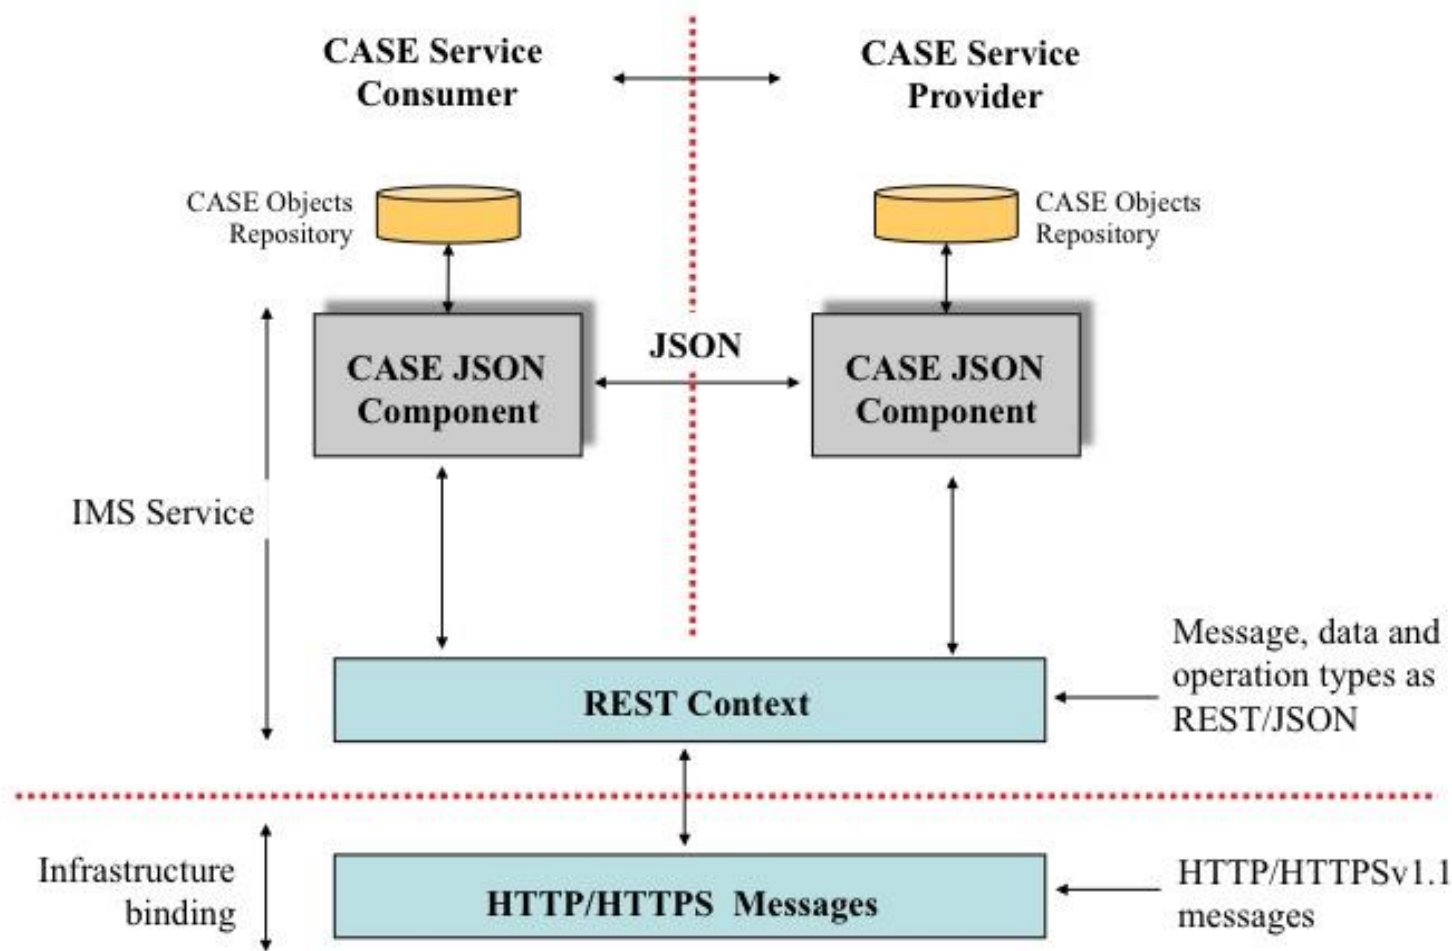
CASE Service Consumer

CASE Service Provider

CASE Objects Repository

CASE Objects Repository

CASE JSON Component

JSON

CASE JSON Component

IMS Service

REST Context

Message, data and operation types as REST/JSON

Infrastructure binding

HTTP/HTTPS Messages

HTTP/HTTPSv1.1 messages